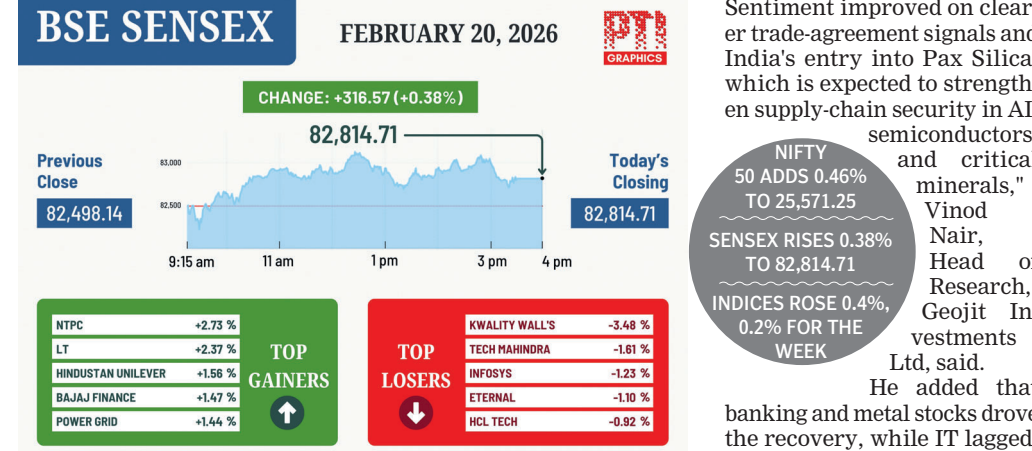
BSE SENSEX

FEBRUARY 20, 2026

PTI GRAPHICS

CHANGE: +316.57 (+0.38%)

82,814.71

Previous Close

82,498.14

83,000

82,500

Today's Closing

82,814.71

9:15 am 11 am 1 pm 3 pm 4 pm

| NTPC | +2.73 % |
|---|---|
| LT | +2.37 % |
| HINDUSTAN UNILEVER | +1.56 % |
| BAJAJ FINANCE | +1.47 % |
| POWER GRID | +1.44 % |

TOP GAINERS

TOP LOSERS

| KWALITY WALL'S | -3.48 % |
|---|---|
| TECH MAHINDRA | -1.61 % |
| INFOSYS | -1.23 % |
| ETERNAL | -1.10 % |
| HCL TECH | -0.92 % |

Sentiment improved on clear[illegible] er trade-agreement signals and India's entry into Pax Silica which is expected to strength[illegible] en supply-chain security in AI semiconductors and critica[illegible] minerals," Vinod Nair, Head o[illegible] Research, Geojit In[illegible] vestments Ltd, said.

NIFTY 50 ADDS 0.46% TO 25,571.25

SENSEX RISES 0.38% TO 82,814.71

INDICES ROSE 0.4%, 0.2% FOR THE WEEK

He added tha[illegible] banking and metal stocks drove the recovery, while IT lagged